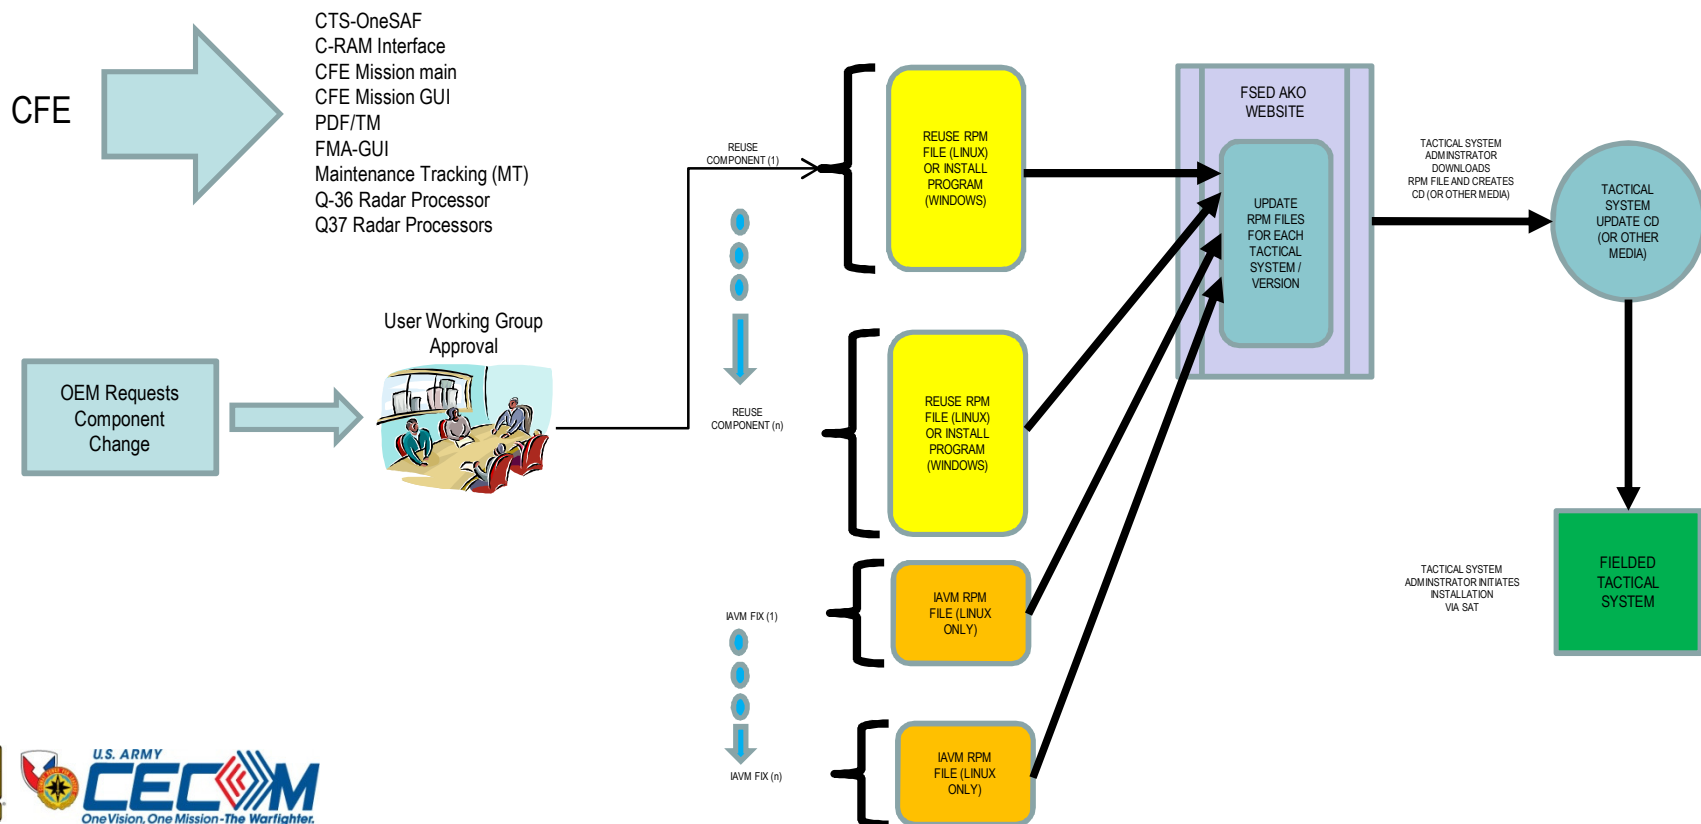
CFE

CTS-OneSAF
C-RAM Interface
CFE Mission main
CFE Mission GUI
PDF/TM
FMA-GUI
Maintenance Tracking (MT)
Q-36 Radar Processor
Q37 Radar Processors

OEM Requests Component Change

User Working Group Approval

REUSE COMPONENT (1)

REUSE COMPONENT (n)

IAVM FIX (1)

IAVM FIX (n)

REUSE RPM FILE (LINUX) OR INSTALL PROGRAM (WINDOWS)

REUSE RPM FILE (LINUX) OR INSTALL PROGRAM (WINDOWS)

IAVM RPM FILE (LINUX ONLY)

IAVM RPM FILE (LINUX ONLY)

FSED AKO WEBSITE

UPDATE RPM FILES FOR EACH TACTICAL SYSTEM / VERSION

TACTICAL SYSTEM ADMINSTRATOR DOWNLOADS RPM FILE AND CREATES CD (OR OTHER MEDIA)

TACTICAL SYSTEM UPDATE CD (OR OTHER MEDIA)

TACTICAL SYSTEM ADMINSTRATOR INITIATES INSTALLATION VIA SAT

FIELDED TACTICAL SYSTEM

U.S. ARMY
CECOM
One Vision. One Mission-The Warfighter.